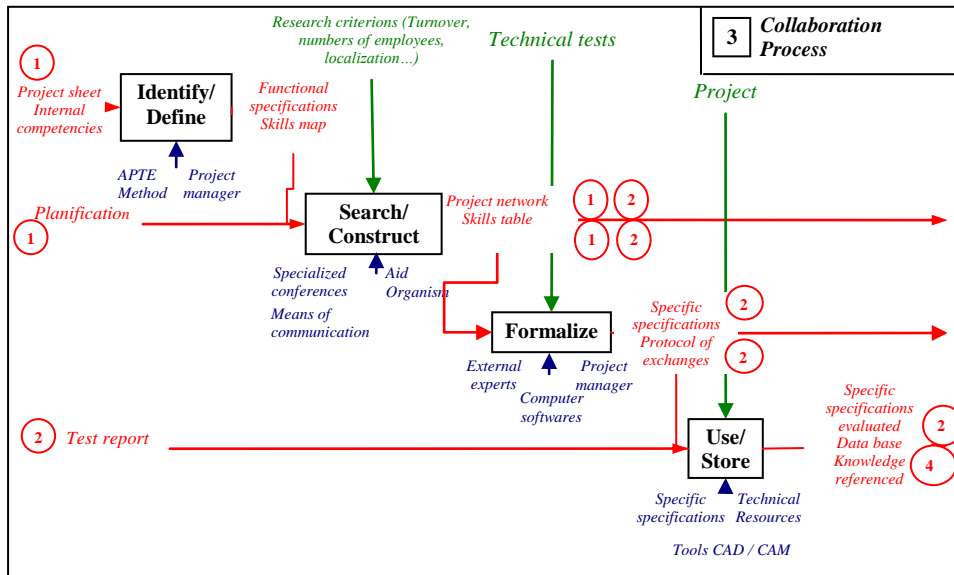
3 Collaboration Process

Research criterions (Turnover, numbers of employees, localization…)

Technical tests

Project

1
Project sheet
Internal competencies

Identify/ Define

Functional specifications
Skills map

APTE Method
Project manager

Planification
1

Search/ Construct

Project network
Skills table

1 2
1 2

Specialized conferences
Aid Organism
Means of communication

Formalize

Specific specifications
Protocol of exchanges
2
2

External experts
Computer softwares
Project manager

Specific specifications evaluated
Data base
Knowledge referenced
2
4

2 Test report

Use/ Store

Specific specifications
Technical Resources

Tools CAD / CAM